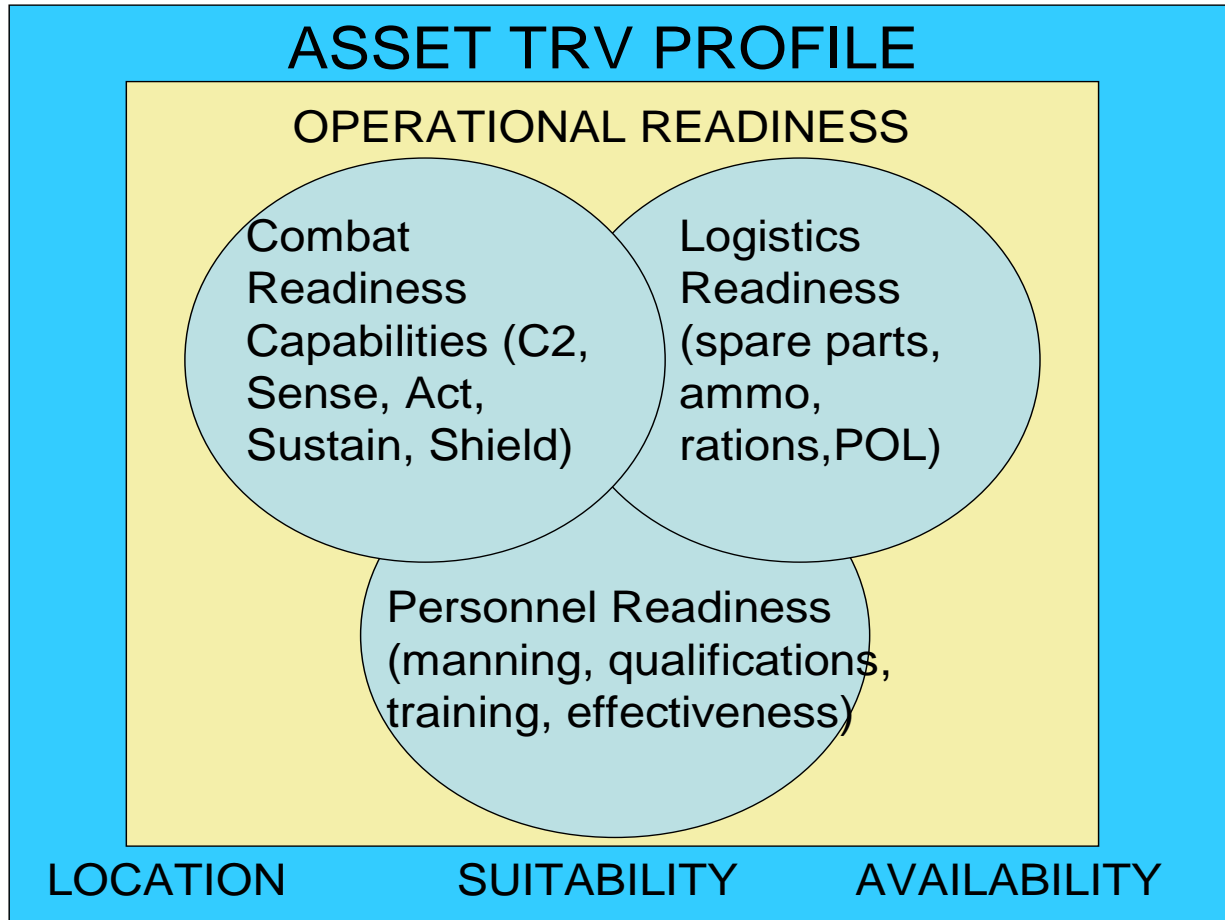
ASSET TRV PROFILE

OPERATIONAL READINESS

Combat Readiness Capabilities (C2, Sense, Act, Sustain, Shield)

Logistics Readiness (spare parts, ammo, rations,POL)

Personnel Readiness (manning, qualifications, training, effectiveness)

LOCATION SUITABILITY AVAILABILITY